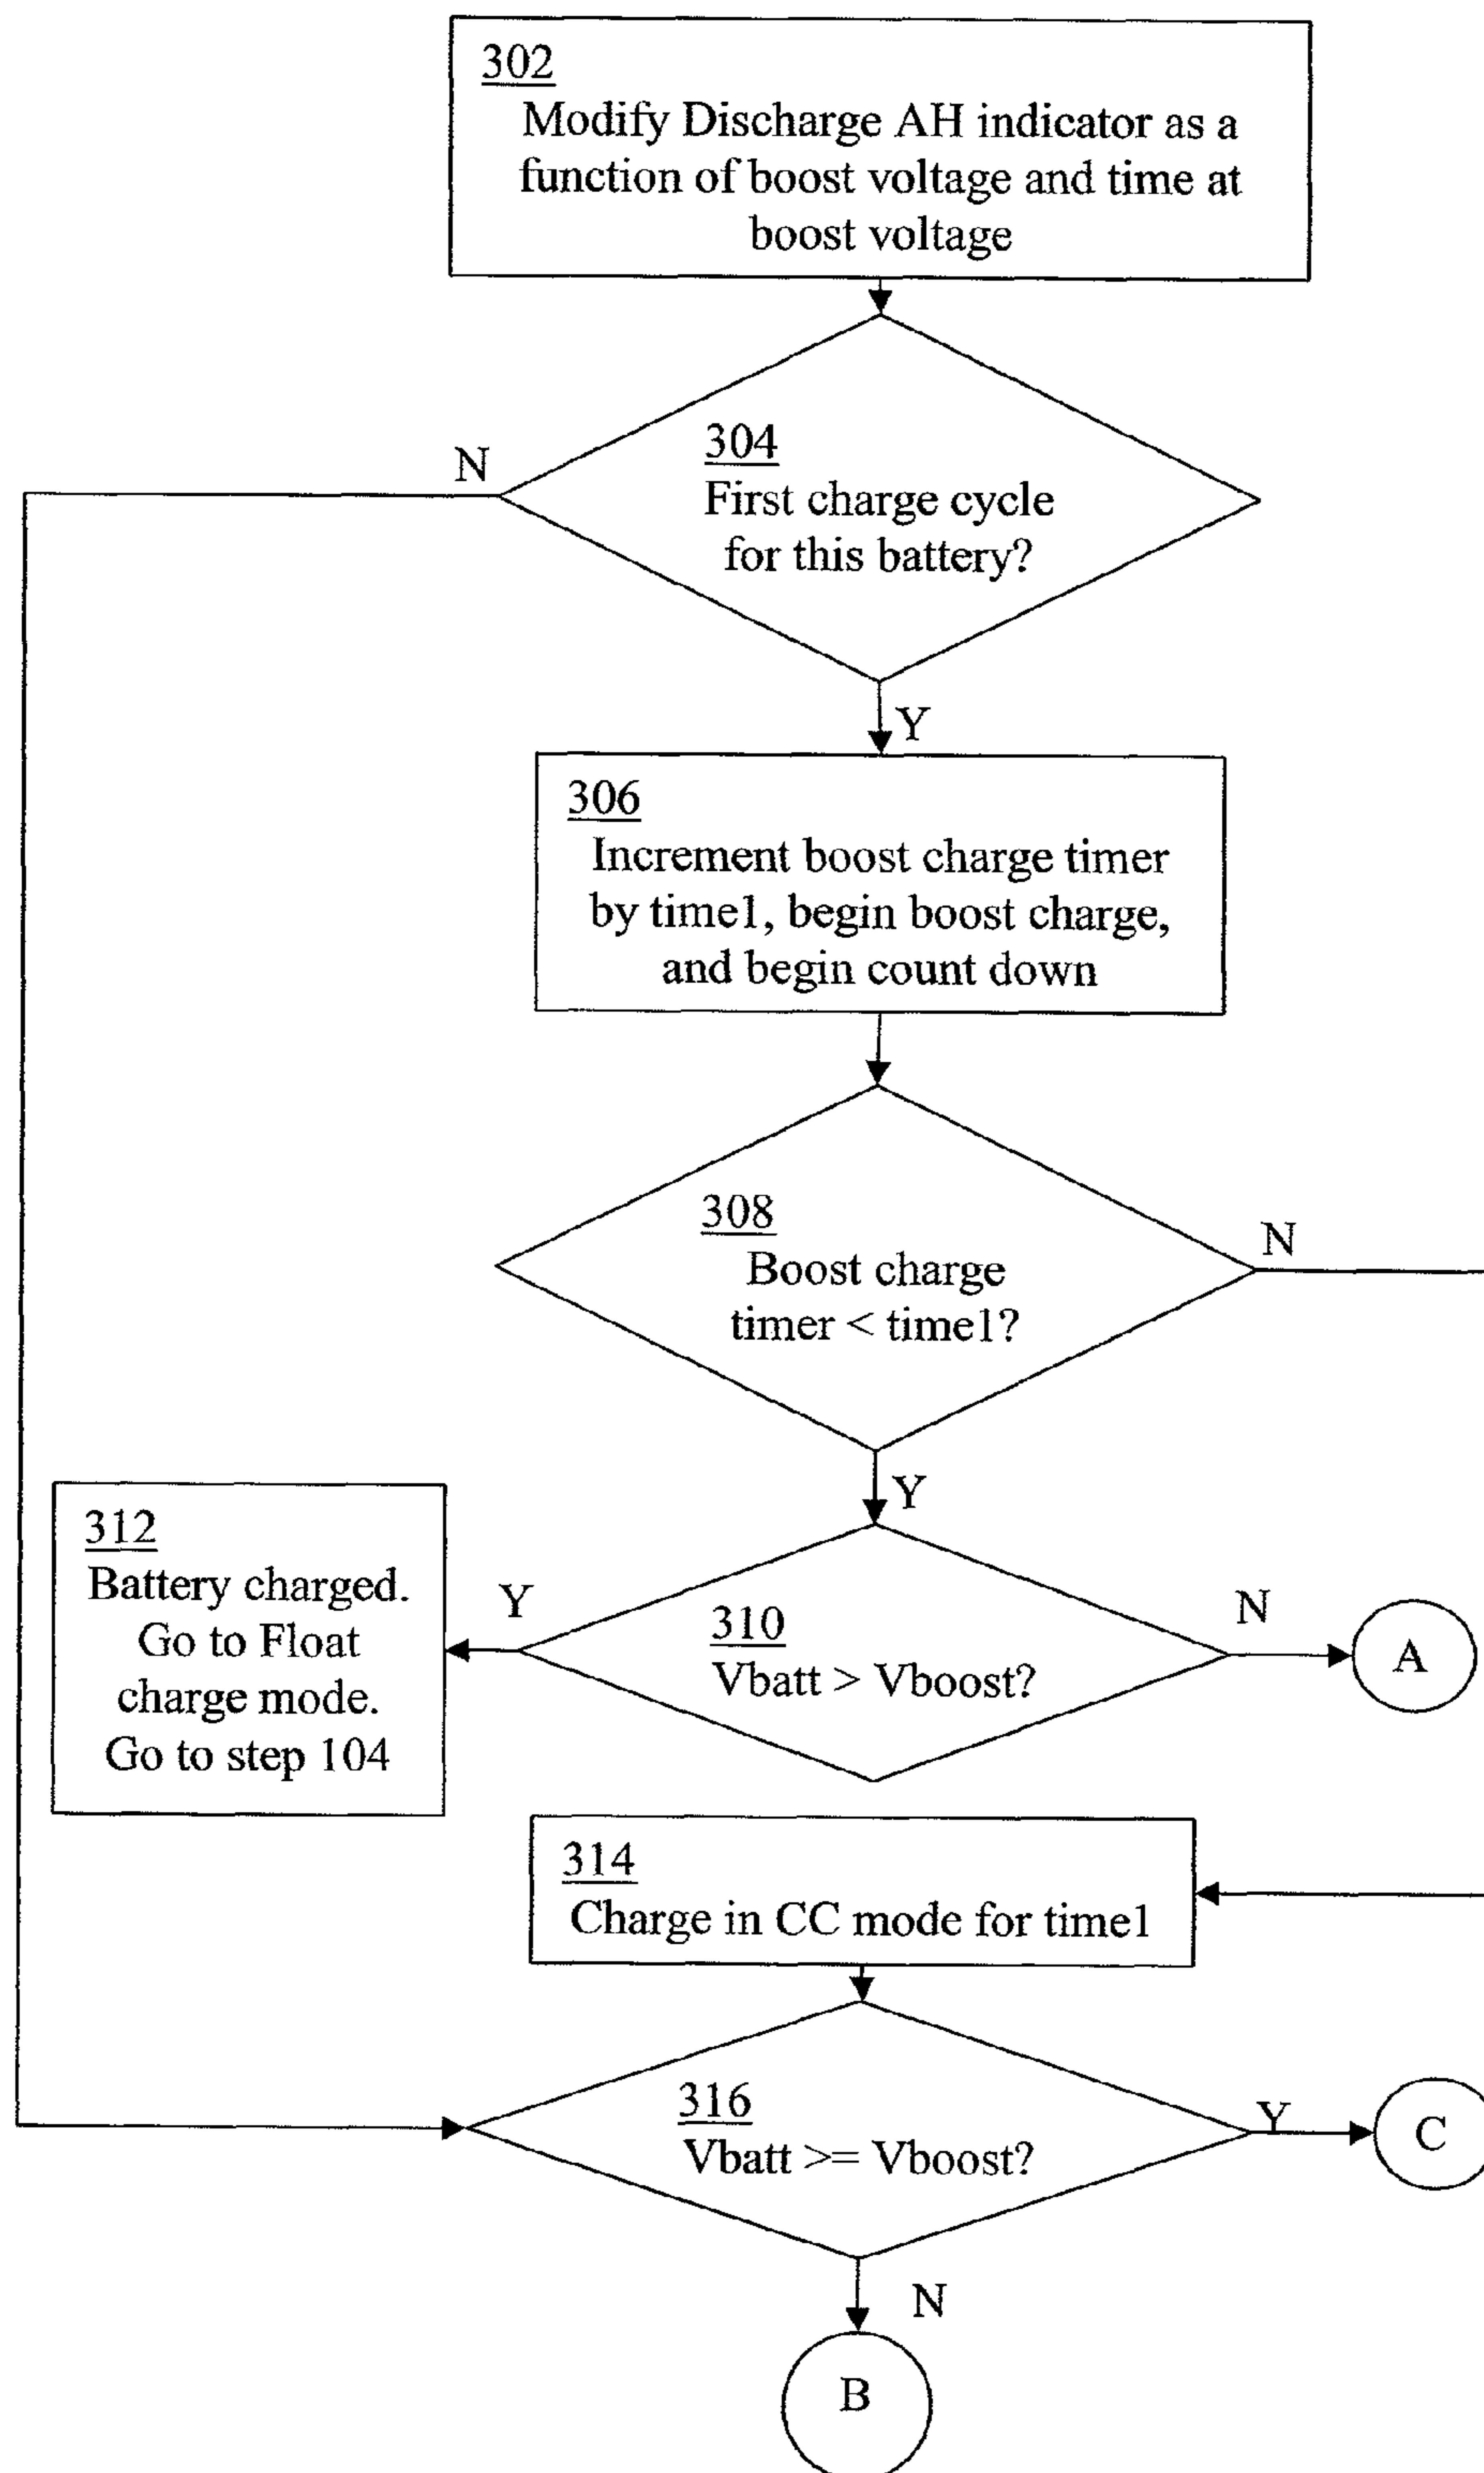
302
Modify Discharge AH indicator as a function of boost voltage and time at boost voltage

N

304
First charge cycle for this battery?

Y

306
Increment boost charge timer by time1, begin boost charge, and begin count down

308
Boost charge timer < time1?

N

Y

312
Battery charged. Go to Float charge mode. Go to step 104

Y

310
Vbatt > Vboost?

N

A

314
Charge in CC mode for time1

316
Vbatt >= Vboost?

Y

C

N

B